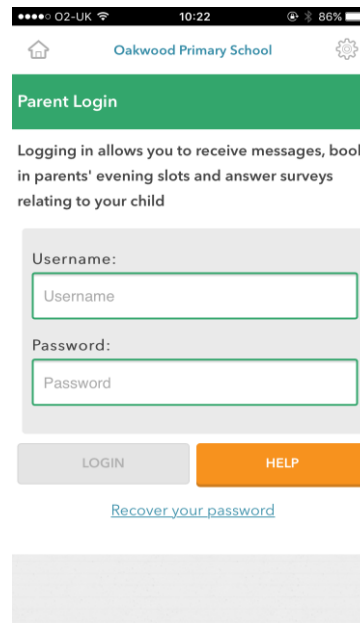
●●●●○ O2-UK 10:22 86%

Oakwood Primary School

Parent Login

Logging in allows you to receive messages, book in parents' evening slots and answer surveys relating to your child

Username:

Username

Password:

Password

LOGIN

HELP

Recover your password